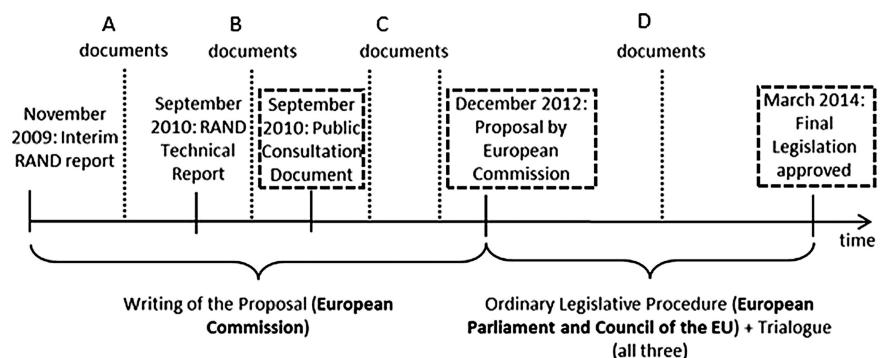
A documents

B documents

C documents

D documents

November 2009: Interim RAND report

September 2010: RAND Technical Report

September 2010: Public Consultation Document

December 2012: Proposal by European Commission

March 2014: Final Legislation approved

time

Writing of the Proposal (European Commission)

Ordinary Legislative Procedure (European Parliament and Council of the EU) + Trialogue (all three)